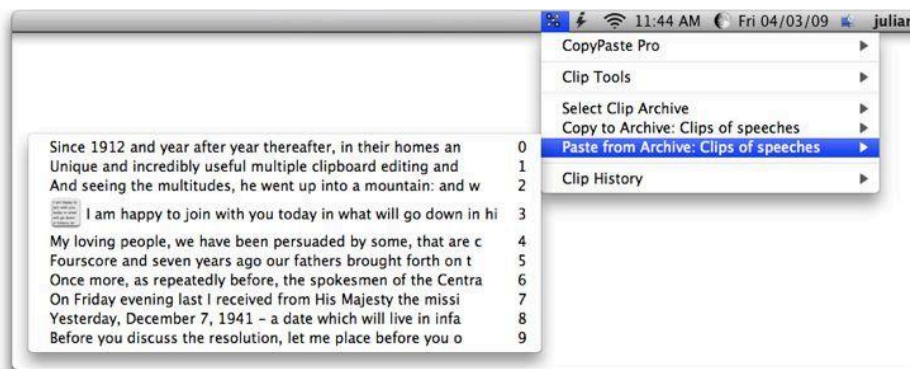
11:44 AM Fri 04/03/09 julia

CopyPaste Pro
Clip Tools
Select Clip Archive
Copy to Archive: Clips of speeches
Paste from Archive: Clips of speeches
Clip History

Since 1912 and year after year thereafter, in their homes an 0
Unique and incredibly useful multiple clipboard editing and 1
And seeing the multitudes, he went up into a mountain: and w 2
I am happy to join with you today in what will go down in hi 3
My loving people, we have been persuaded by some, that are c 4
Fourscore and seven years ago our fathers brought forth on t 5
Once more, as repeatedly before, the spokesmen of the Centra 6
On Friday evening last I received from His Majesty the missi 7
Yesterday, December 7, 1941 - a date which will live in infa 8
Before you discuss the resolution, let me place before you o 9